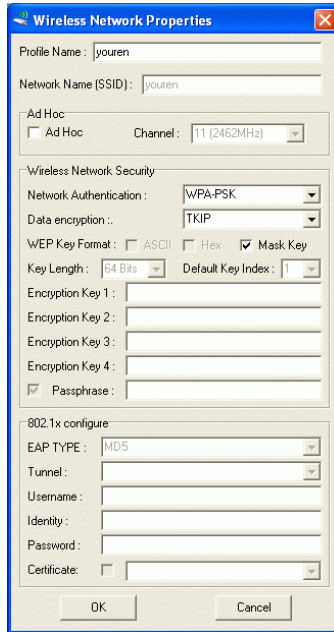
Wireless Network Properties

Profile Name : youren

Network Name (SSID) : youren

Ad Hoc
Ad Hoc
Channel : 11 (2462MHz)

Wireless Network Security
Network Authentication : WPA-PSK
Data encryption :. TKIP
WEP Key Format : ASCII Hex Mask Key
Key Length : 64 Bits Default Key Index : 1
Encryption Key 1 :
Encryption Key 2 :
Encryption Key 3 :
Encryption Key 4 :
Passphrase :

802.1x configure
EAP TYPE : MD5
Tunnel :
Username :
Identity :
Password :
Certificate :

OK
Cancel